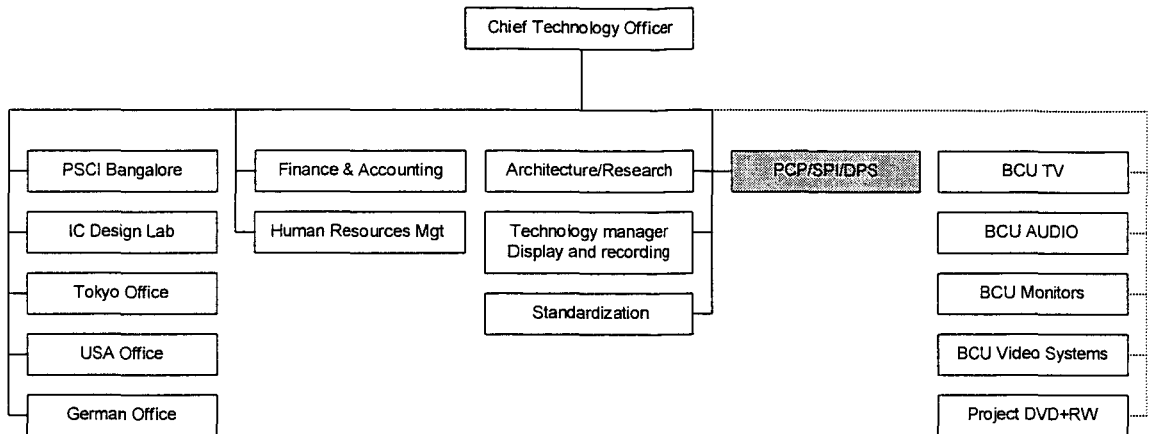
Chief Technology Officer

PSCI Bangalore

IC Design Lab

Tokyo Office

USA Office

German Office

Finance & Accounting

Human Resources Mgt

Architecture/Research

Technology manager Display and recording

Standardization

PCP/SPI/DPS

BCU TV

BCU AUDIO

BCU Monitors

BCU Video Systems

Project DVD+RW